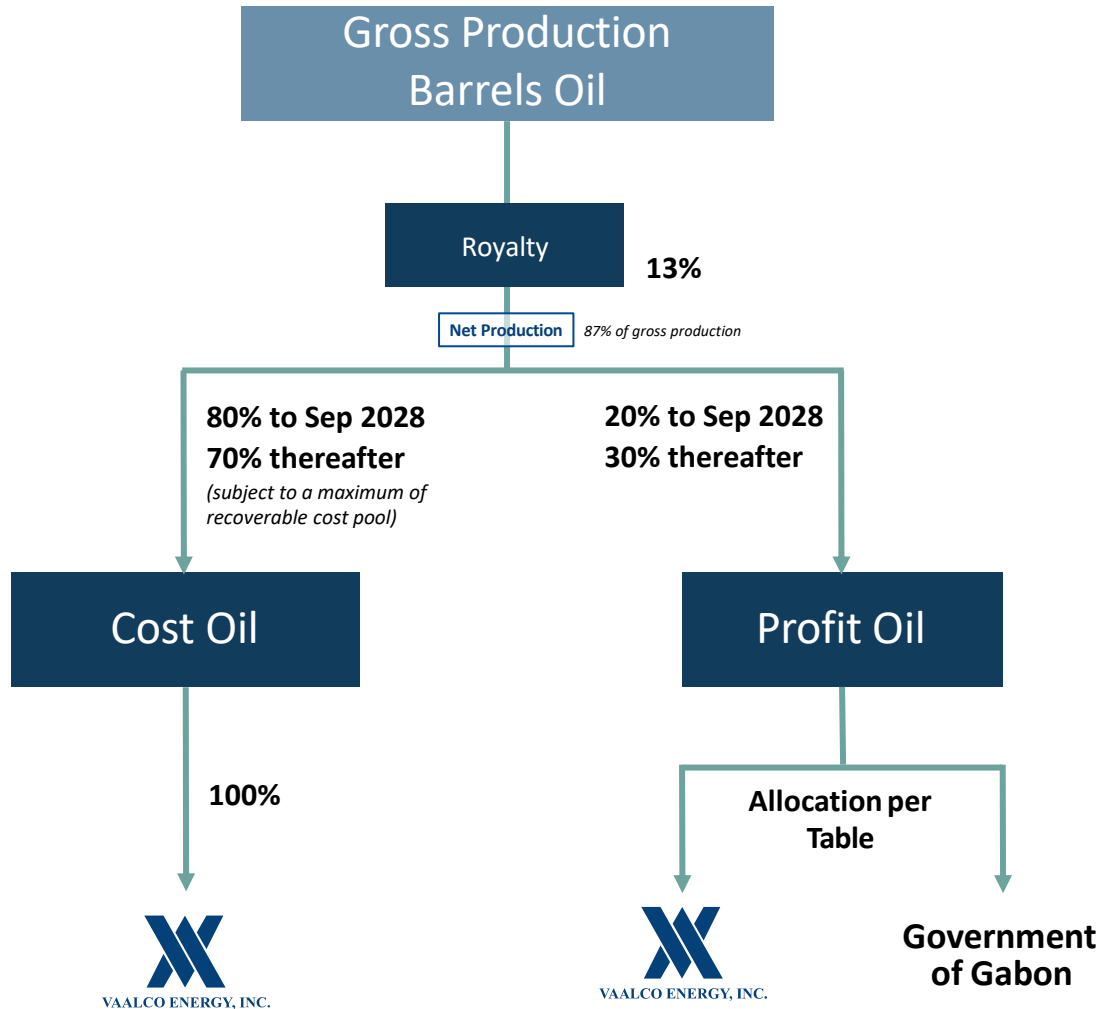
Gross Production
Barrels Oil

Royalty

13%

Net Production

87% of gross production

80% to Sep 2028
70% thereafter

(subject to a maximum of recoverable cost pool)

20% to Sep 2028
30% thereafter

Cost Oil

Profit Oil

100%

Allocation per Table

VAALCO ENERGY, INC.

VAALCO ENERGY, INC.

Government of Gabon